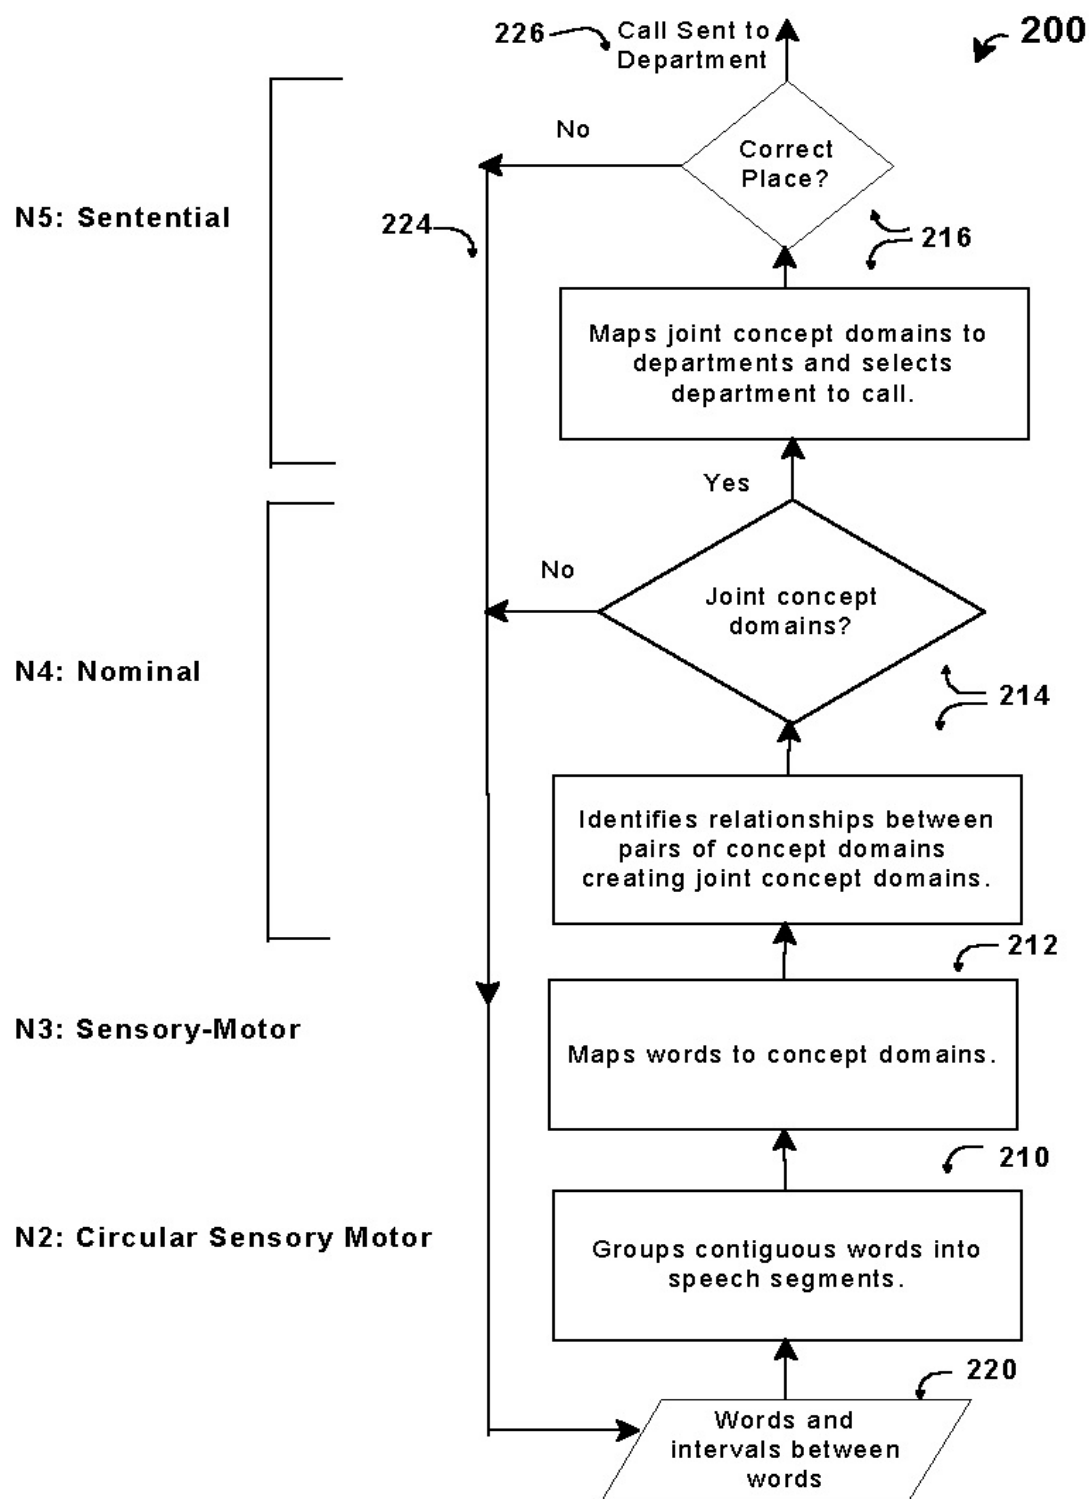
226
Call Sent to Department

200

No

Correct Place?

N5: Sentential

224

216

Maps joint concept domains to departments and selects department to call.

Yes

No

Joint concept domains?

N4: Nominal

214

Identifies relationships between pairs of concept domains creating joint concept domains.

212

N3: Sensory-Motor

Maps words to concept domains.

210

N2: Circular Sensory Motor

Groups contiguous words into speech segments.

220

Words and intervals between words